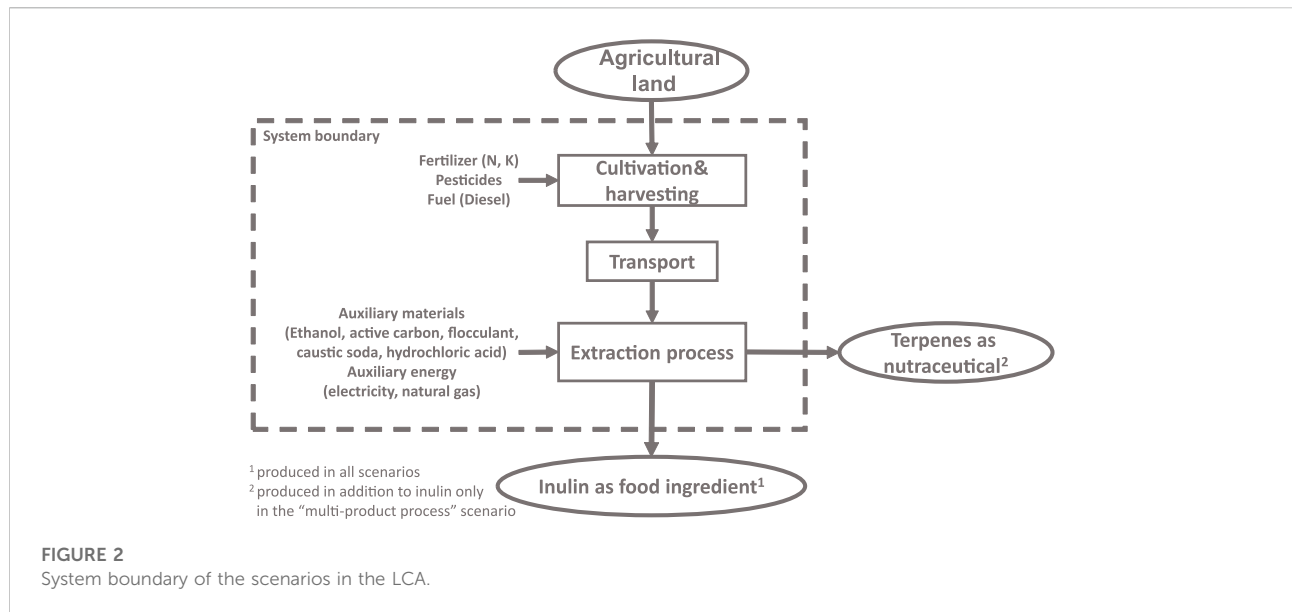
Agricultural land

System boundary

Fertilizer (N, K)
Pesticides
Fuel (Diesel)

Cultivation& harvesting

Transport

Auxiliary materials
(Ethanol, active carbon, flocculant, caustic soda, hydrochloric acid)
Auxiliary energy
(electricity, natural gas)

Extraction process

Terpenes as nutraceutical$^{2}$

Inulin as food ingredient$^{1}$

$^{1}$ produced in all scenarios
$^{2}$ produced in addition to inulin only in the "multi-product process" scenario

FIGURE 2
System boundary of the scenarios in the LCA.